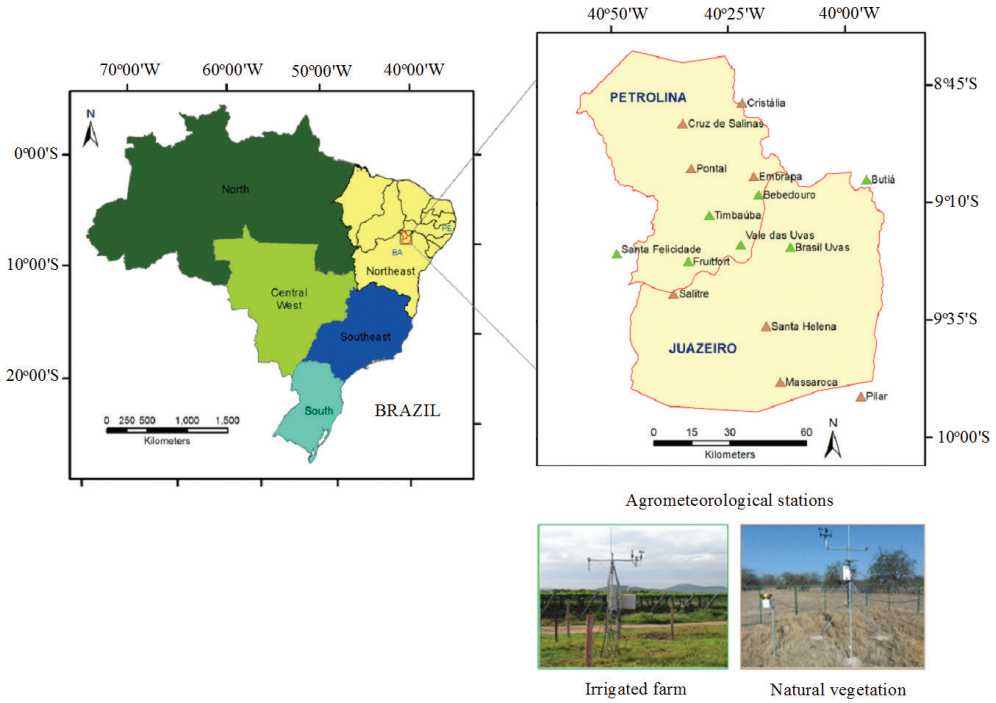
70º00'W 60º00'W 50º00'W 40º00'W

N

0º00'S

10º00'S

20º00'S

North

Central West

Northeast

PE

BA

Southeast

South

BRAZIL

0 250 500 1,000 1,500
Kilometers

40º50'W 40º25'W 40º00'W

8º45'S

9º10'S

9º35'S

10º00'S

PETROLINA

Cristália

Cruz de Salinas

Pontal

Embrapa

Butiá

Bebedouro

Timbaúba

Vale das Uvas

Santa Felicidade

Brasil Uvas

Fruitfort

Salitre

Santa Helena

JUAZEIRO

Massaroca

Pilar

N

0 15 30 60
Kilometers

Agrometeorological stations

Irrigated farm

Natural vegetation